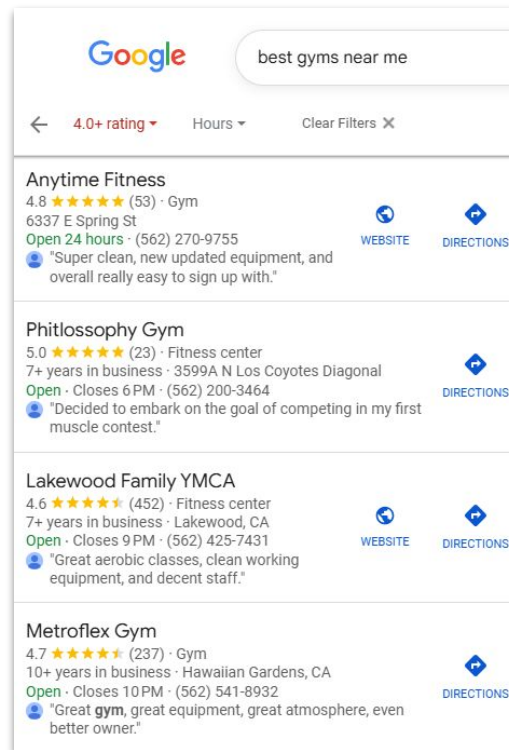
Google

best gyms near me

4.0+ rating ▾   Hours ▾   Clear Filters ✕

Anytime Fitness
4.8 ★★★★★ (53) · Gym
6337 E Spring St
Open 24 hours · (562) 270-9755
"Super clean, new updated equipment, and overall really easy to sign up with."
WEBSITE   DIRECTIONS

Phitlossophy Gym
5.0 ★★★★★ (23) · Fitness center
7+ years in business · 3599A N Los Coyotes Diagonal
Open · Closes 6 PM · (562) 200-3464
"Decided to embark on the goal of competing in my first muscle contest."
DIRECTIONS

Lakewood Family YMCA
4.6 ★★★★★ (452) · Fitness center
7+ years in business · Lakewood, CA
Open · Closes 9 PM · (562) 425-7431
"Great aerobic classes, clean working equipment, and decent staff."
WEBSITE   DIRECTIONS

Metroflex Gym
4.7 ★★★★★ (237) · Gym
10+ years in business · Hawaiian Gardens, CA
Open · Closes 10 PM · (562) 541-8932
"Great gym, great equipment, great atmosphere, even better owner."
DIRECTIONS